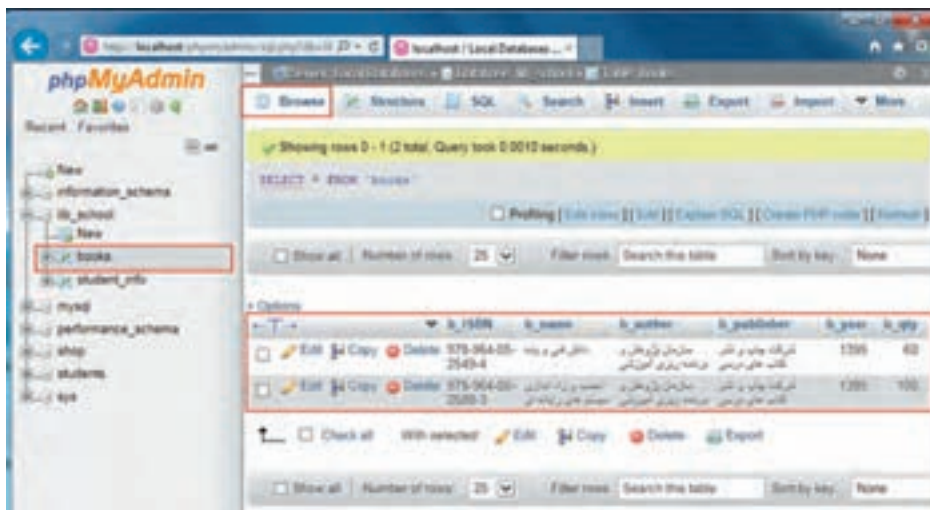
http://localhost/phpmyadmin/sql.php?db=lib ρ - c
localhost / Local Databases ... ×

phpMyAdmin

Recent Favorites

New
information_schema
lib_school
New
books
student_info
mysql
performance_schema
shop
students
sys

Browse
Structure
SQL
Search
Insert
Export
Import
More

Showing rows 0 - 1 (2 total, Query took 0.0010 seconds.)

SELECT * FROM `books`

Profiling [ Edit inline ] [ Edit ] [ Explain SQL ] [ Create PHP code ] [ Refresh ]

Show all | Number of rows: 25 | Filter rows: Search this table | Sort by key: None

+ Options

| ←T→ | | | | b_ISBN | b_name | b_author | b_publisher | b_year | b_qty |
|---|---|---|---|---|---|---|---|---|---|
| Edit | Copy | Delete | | 978-964-05-2549-4 | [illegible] | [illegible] | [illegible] | 1395 | 60 |
| Edit | Copy | Delete | | 978-964-05-2589-3 | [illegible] | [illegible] | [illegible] | 1395 | 100 |

Check all With selected: Edit Copy Delete Export

Show all | Number of rows: 25 | Filter rows: Search this table | Sort by key: None